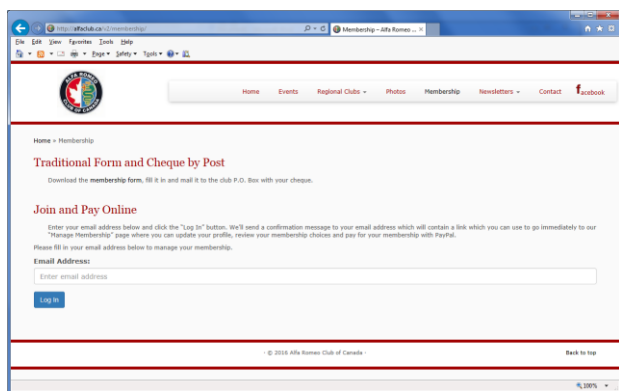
http://alfaclub.ca/v2/membership/
Membership - Alfa Romeo ... ×
File Edit View Favorites Tools Help
Page ▾ Safety ▾ Tools ▾

Home Events Regional Clubs ▾ Photos Membership Newsletters ▾ Contact facebook

Home » Membership

Traditional Form and Cheque by Post

Download the membership form, fill it in and mail it to the club P.O. Box with your cheque.

Join and Pay Online

Enter your email address below and click the "Log In" button. We'll send a confirmation message to your email address which will contain a link which you can use to go immediately to our "Manage Membership" page where you can update your profile, review your membership choices and pay for your membership with PayPal.

Please fill in your email address below to manage your membership.

Email Address:

Enter email address

Log In

- © 2016 Alfa Romeo Club of Canada -

Back to top

100%